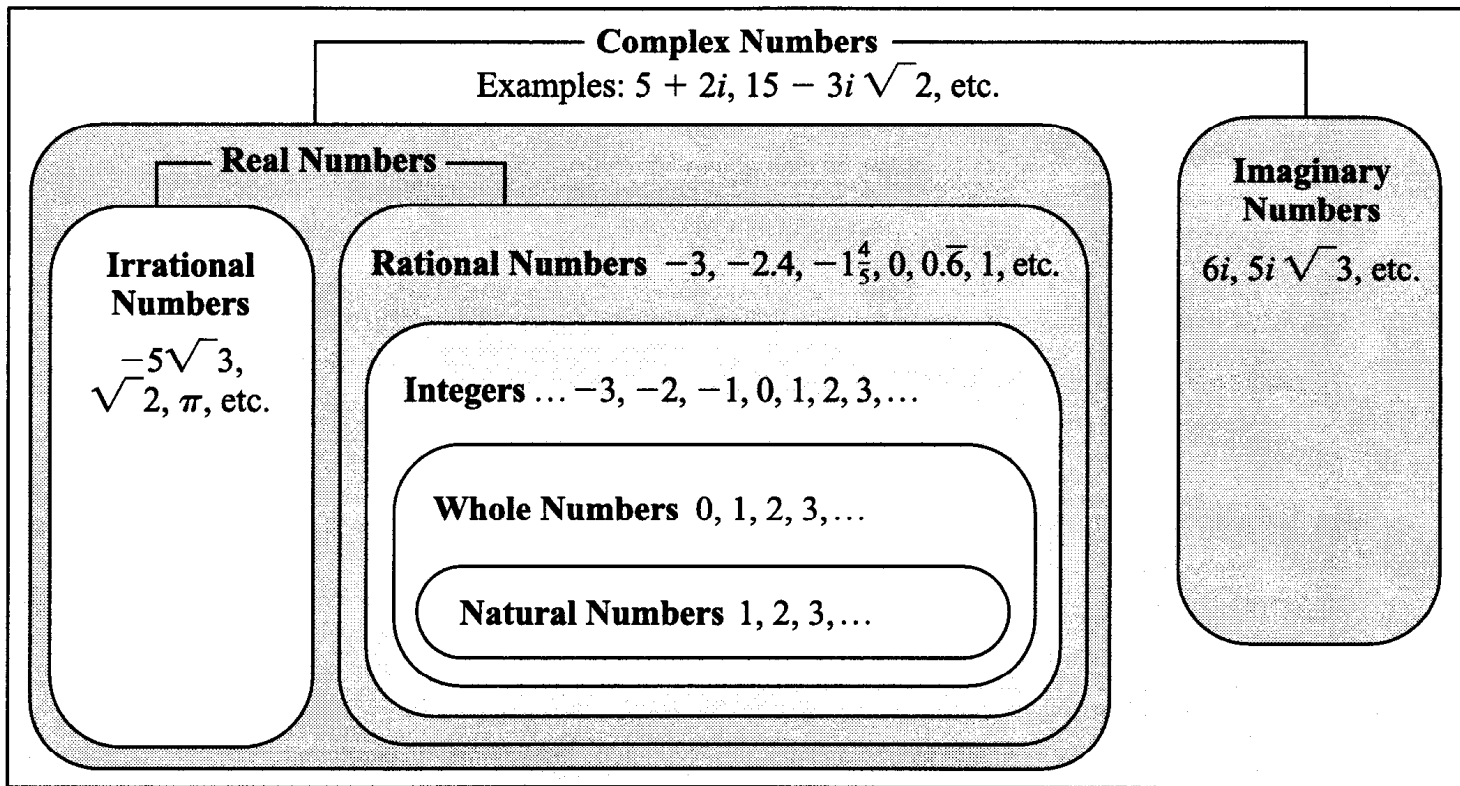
Complex Numbers

Examples: $5 + 2i$, $15 - 3i\sqrt{2}$, etc.

Real Numbers

Irrational Numbers

$-5\sqrt{3}$, $\sqrt{2}$, $\pi$, etc.

Rational Numbers $-3$, $-2.4$, $-1\frac{4}{5}$, $0$, $0.\overline{6}$, $1$, etc.

Integers $\ldots -3, -2, -1, 0, 1, 2, 3, \ldots$

Whole Numbers $0, 1, 2, 3, \ldots$

Natural Numbers $1, 2, 3, \ldots$

Imaginary Numbers

$6i$, $5i\sqrt{3}$, etc.